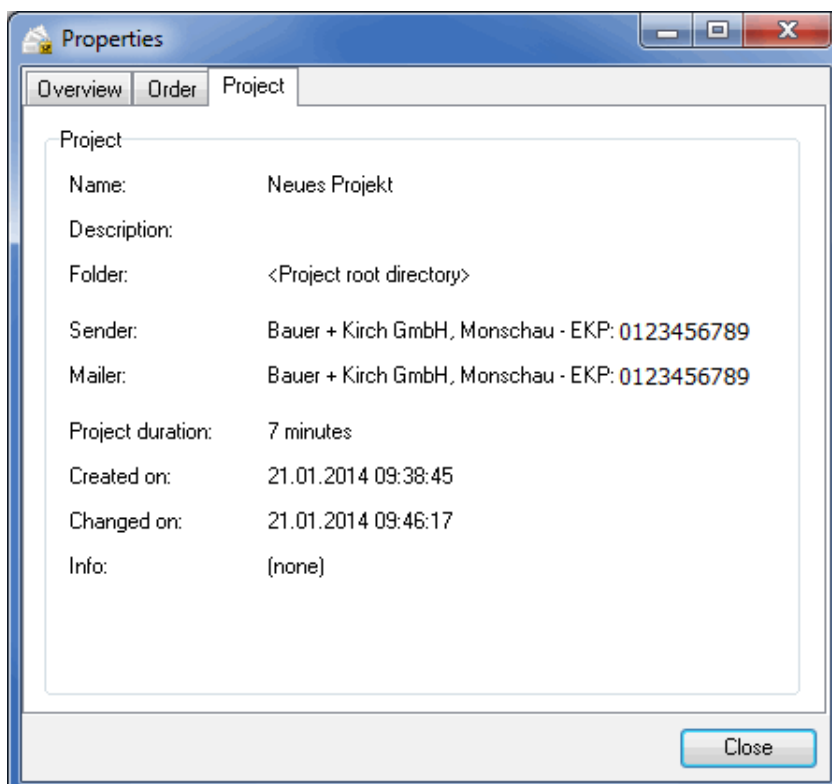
Properties

Overview | Order | Project

Project

Name: Neues Projekt

Description:

Folder: <Project root directory>

Sender: Bauer + Kirch GmbH, Monschau - EKP: 0123456789

Mailer: Bauer + Kirch GmbH, Monschau - EKP: 0123456789

Project duration: 7 minutes

Created on: 21.01.2014 09:38:45

Changed on: 21.01.2014 09:46:17

Info: (none)

Close